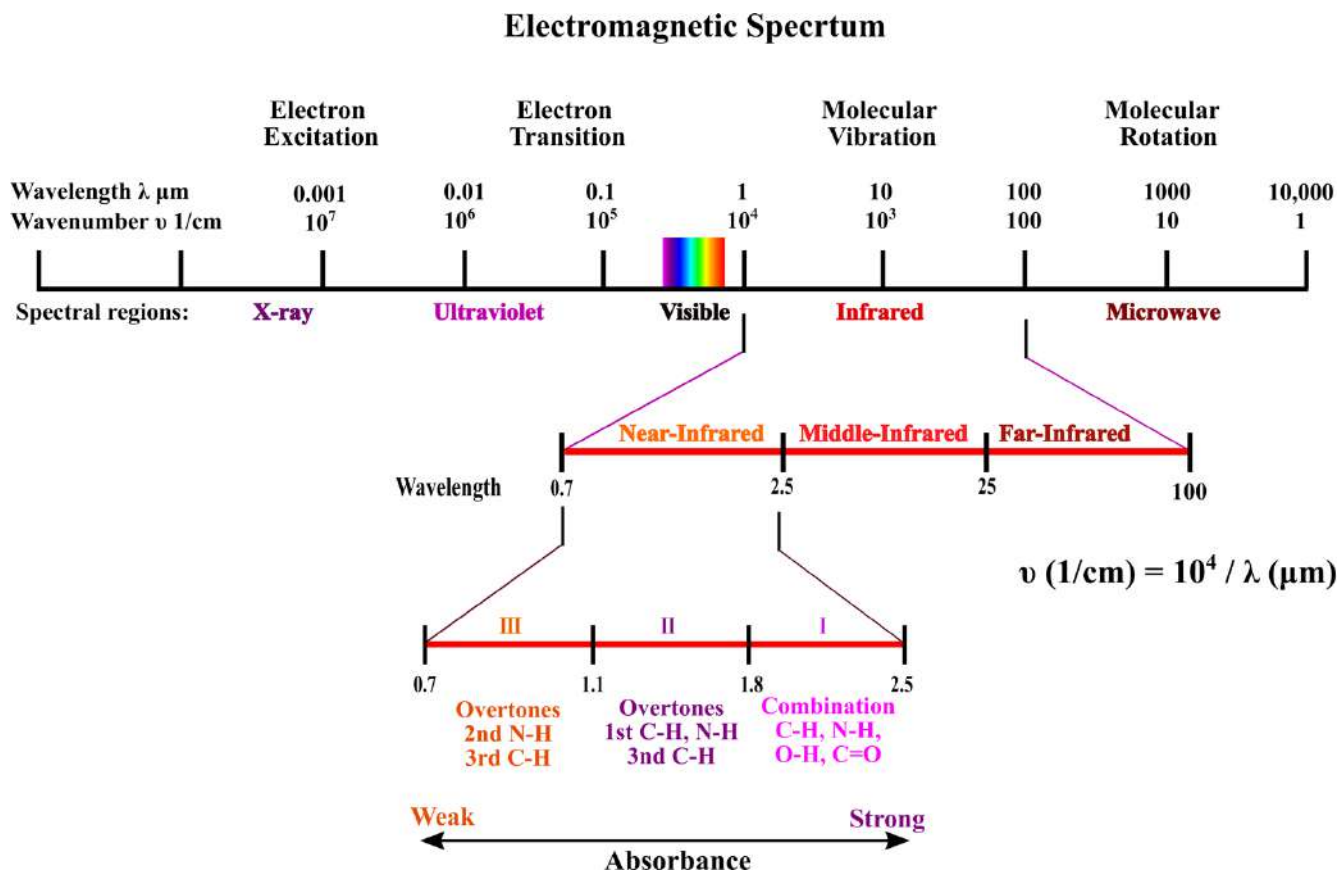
Electromagnetic Specrtum

Electron Excitation

Electron Transition

Molecular Vibration

Molecular Rotation

Wavelength λ μm
Wavenumber υ 1/cm

| 0.001 | 0.01 | 0.1 | 1 | 10 | 100 | 1000 | 10,000 |
|---|---|---|---|---|---|---|---|
| $10^7$ | $10^6$ | $10^5$ | $10^4$ | $10^3$ | 100 | 10 | 1 |

Spectral regions: X-ray Ultraviolet Visible Infrared Microwave

Near-Infrared Middle-Infrared Far-Infrared

Wavelength 0.7 2.5 25 100

υ (1/cm) = $10^4$ / λ (μm)

III II I

0.7 1.1 1.8 2.5

Overtones
2nd N-H
3rd C-H

Overtones
1st C-H, N-H
3nd C-H

Combination
C-H, N-H,
O-H, C=O

Weak Strong

Absorbance